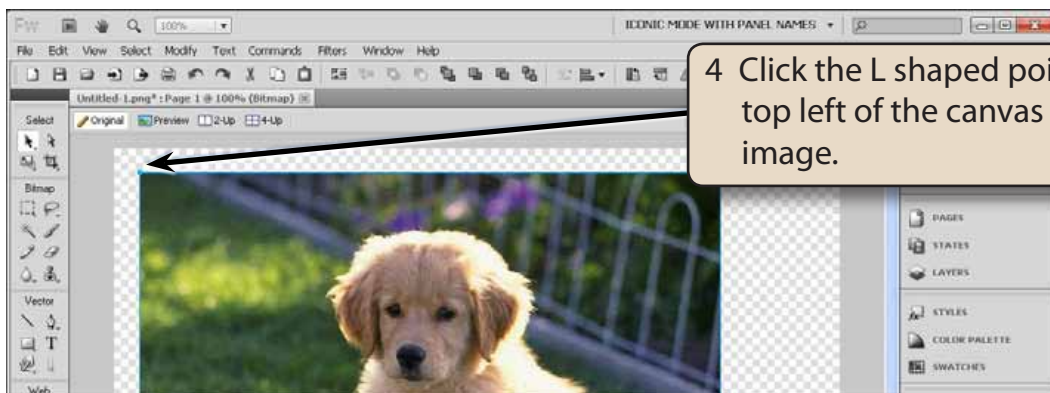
Fw 100%

ICONIC MODE WITH PANEL NAMES

File Edit View Select Modify Text Commands Filters Window Help

Untitled-1.png* : Page 1 @ 100% (Bitmap)

Original Preview 2-Up 4-Up

Select

Bitmap

Vector

Web

4 Click the L shaped poi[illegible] top left of the canvas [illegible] image.

PAGES
STATES
LAYERS
STYLES
COLOR PALETTE
SWATCHES